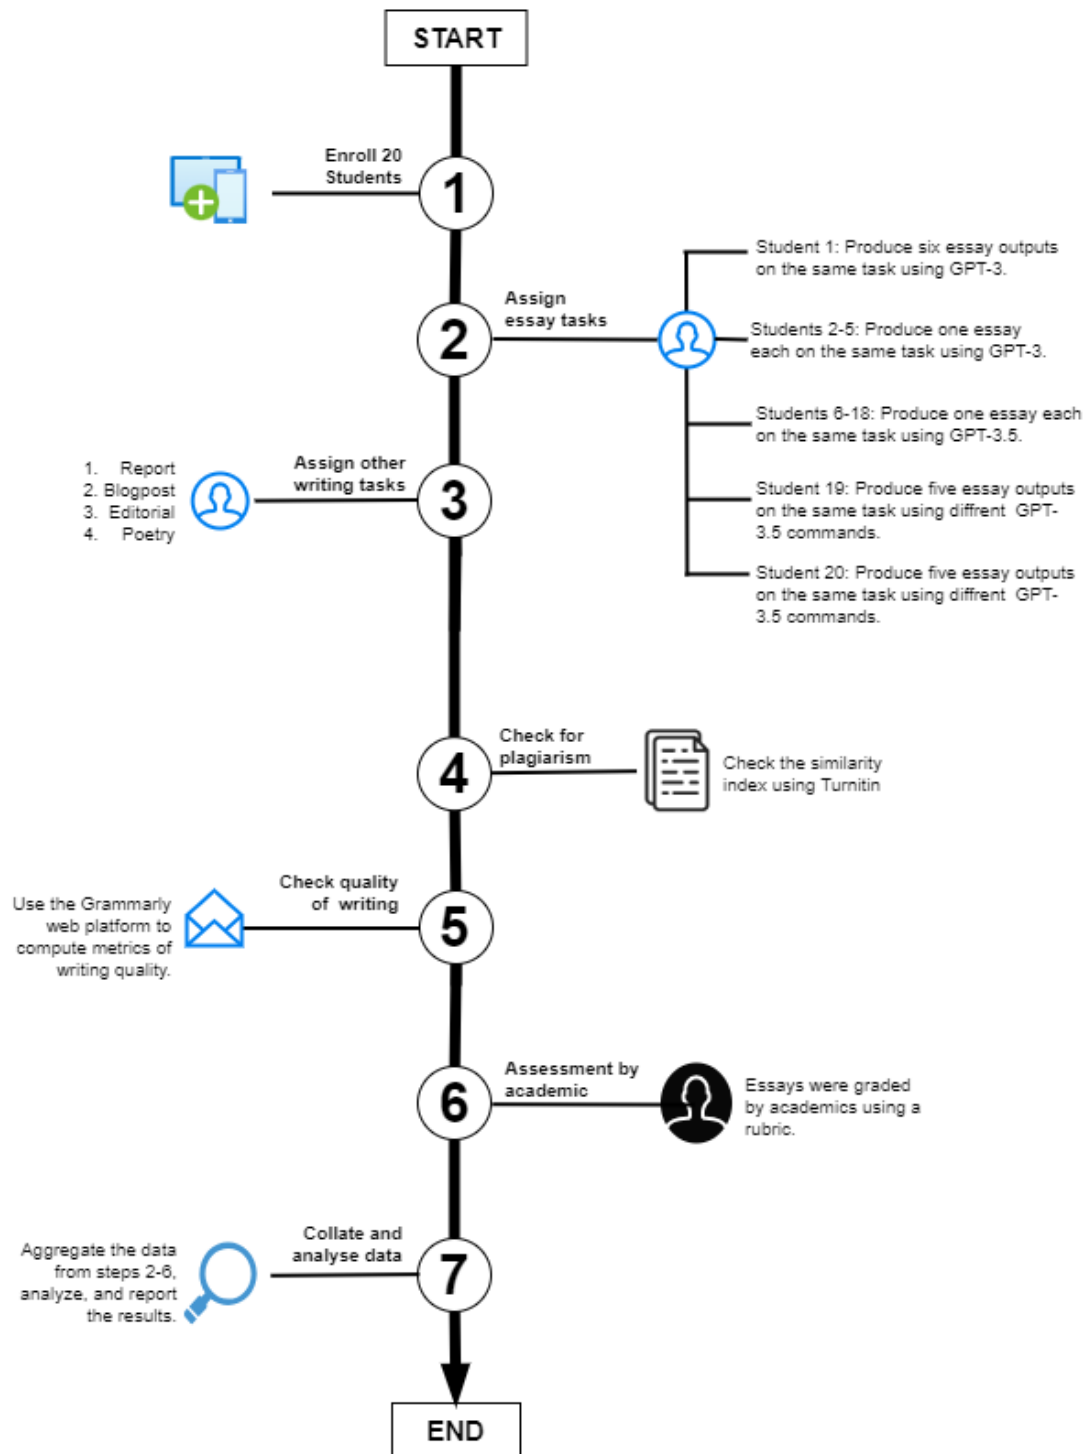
START

1
Enroll 20 Students

2
Assign essay tasks

Student 1: Produce six essay outputs on the same task using GPT-3.

Students 2-5: Produce one essay each on the same task using GPT-3.

Students 6-18: Produce one essay each on the same task using GPT-3.5.

Student 19: Produce five essay outputs on the same task using diffrent GPT-3.5 commands.

Student 20: Produce five essay outputs on the same task using diffrent GPT-3.5 commands.

3
Assign other writing tasks

1. Report
2. Blogpost
3. Editorial
4. Poetry

4
Check for plagiarism

Check the similarity index using Turnitin

5
Check quality of writing

Use the Grammarly web platform to compute metrics of writing quality.

6
Assessment by academic

Essays were graded by academics using a rubric.

7
Collate and analyse data

Aggregate the data from steps 2-6, analyze, and report the results.

END